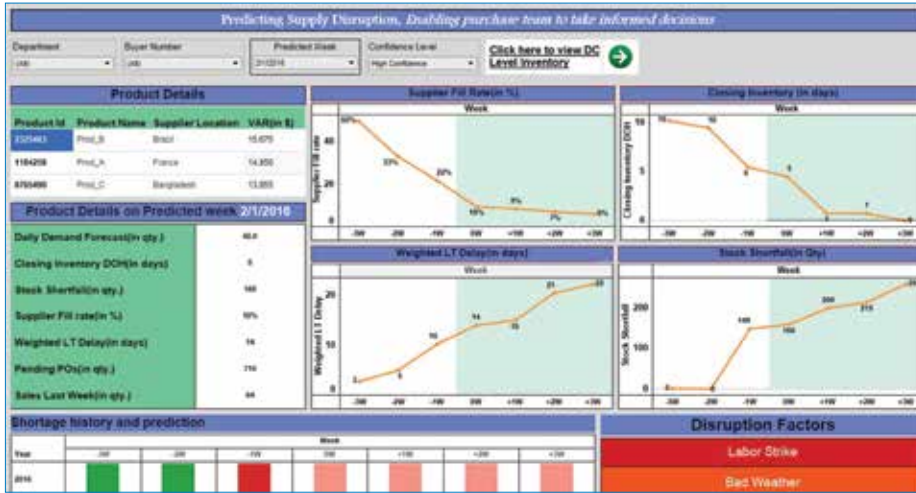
Predicting Supply Disruption, Enabling purchase team to take informed decisions

Department
(All)

Buyer Number
(All)

Predicted Week
2/1/2016

Confidence Level
High Confidence

Click here to view DC Level Inventory

Product Details

| Product Id | Product Name | Supplier Location | VAR(in $) |
|---|---|---|---|
| 2325463 | Prod_B | Brazil | 15,670 |
| 1184208 | Prod_A | France | 14,850 |
| 8705490 | Prod_C | Bangladesh | 13,865 |

Product Details on Predicted week 2/1/2016

| | |
|---|---|
| Daily Demand Forecast(in qty.) | 40.0 |
| Closing Inventory DOH(in days) | 5 |
| Stock Shortfall(in qty.) | 160 |
| Supplier Fill rate(in %) | 10% |
| Weighted LT Delay(in days) | 14 |
| Pending POs(in qty.) | 710 |
| Sales Last Week(in qty.) | 64 |

Supplier Fill Rate(in %)
Week
Supplier Fill rate
40
20
0
50%
33%
22%
10%
8%
7%
6%
-3W -2W -1W 0W +1W +2W +3W

Closing Inventory (in days)
Week
Closing Inventory DOH
10
5
0
10
10
6
5
1
1
0
-3W -2W -1W 0W +1W +2W +3W

Weighted LT Delay(in days)
Week
Weighted LT Delay
20
10
0
2
5
10
14
15
21
22
-3W -2W -1W 0W +1W +2W +3W

Stock Shortfall(in Qty)
Week
Stock Shortfall
200
100
0
140
160
200
215
250
-3W -2W -1W 0W +1W +2W +3W

Shortage history and prediction

Week
Year | -3W | -2W | -1W | 0W | +1W | +2W | +3W
2016

Disruption Factors

Labor Strike

Bad Weather